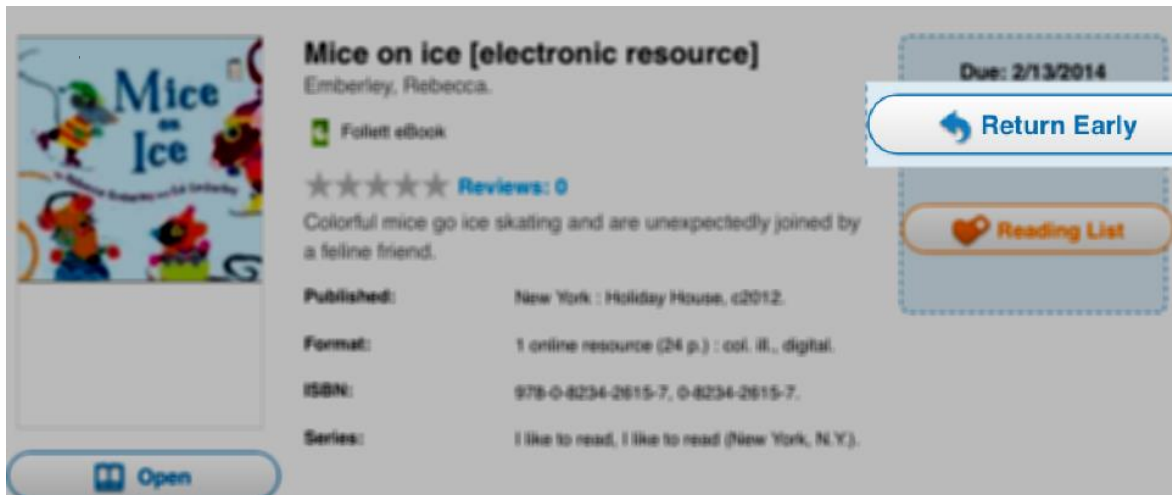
Mice on Ice

Mice on ice [electronic resource]
Emberley, Rebecca.

Follett eBook

Reviews: 0

Colorful mice go ice skating and are unexpectedly joined by a feline friend.

| Published: | New York : Holiday House, c2012. |
|---|---|
| Format: | 1 online resource (24 p.) : col. ill., digital. |
| ISBN: | 978-0-8234-2615-7, 0-8234-2615-7. |
| Series: | I like to read, I like to read (New York, N.Y.). |

Due: 2/13/2014

Return Early

Reading List

Open